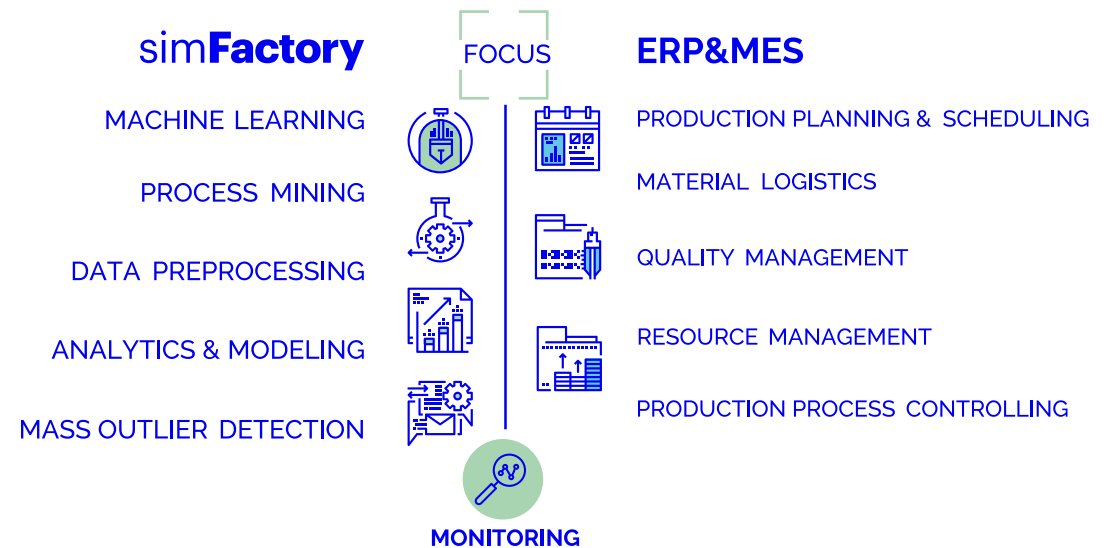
simFactory

FOCUS

ERP&MES

MACHINE LEARNING

PROCESS MINING

DATA PREPROCESSING

ANALYTICS & MODELING

MASS OUTLIER DETECTION

PRODUCTION PLANNING & SCHEDULING

MATERIAL LOGISTICS

QUALITY MANAGEMENT

RESOURCE MANAGEMENT

PRODUCTION PROCESS CONTROLLING

MONITORING